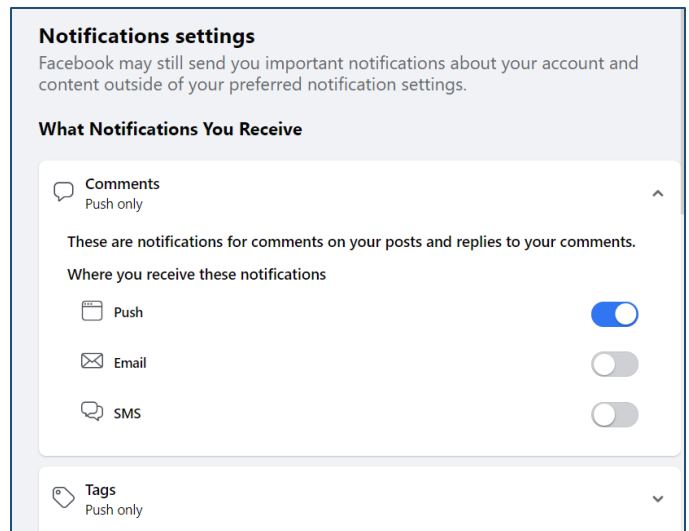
Notifications settings
Facebook may still send you important notifications about your account and content outside of your preferred notification settings.

What Notifications You Receive

Comments
Push only

These are notifications for comments on your posts and replies to your comments.

Where you receive these notifications

Push

Email

SMS

Tags
Push only